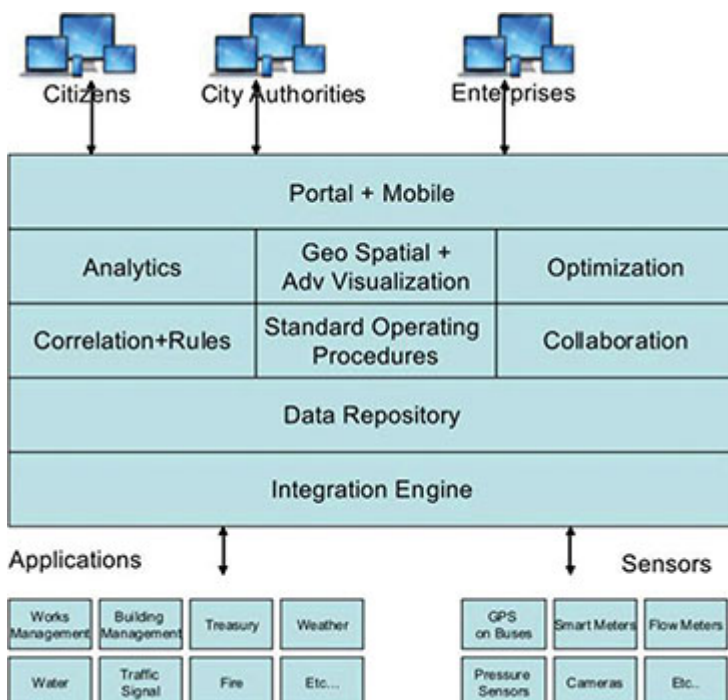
Citizens
City Authorities
Enterprises

Portal + Mobile

| Analytics | Geo Spatial + Adv Visualization | Optimization |
|---|---|---|
| Correlation+Rules | Standard Operating Procedures | Collaboration |

Data Repository

Integration Engine

Applications

Sensors

| Works Management | Building Management | Treasury | Weather |
|---|---|---|---|
| Water | Traffic Signal | Fire | Etc... |

| GPS on Buses | Smart Meters | Flow Meters |
|---|---|---|
| Pressure Sensors | Cameras | Etc.. |